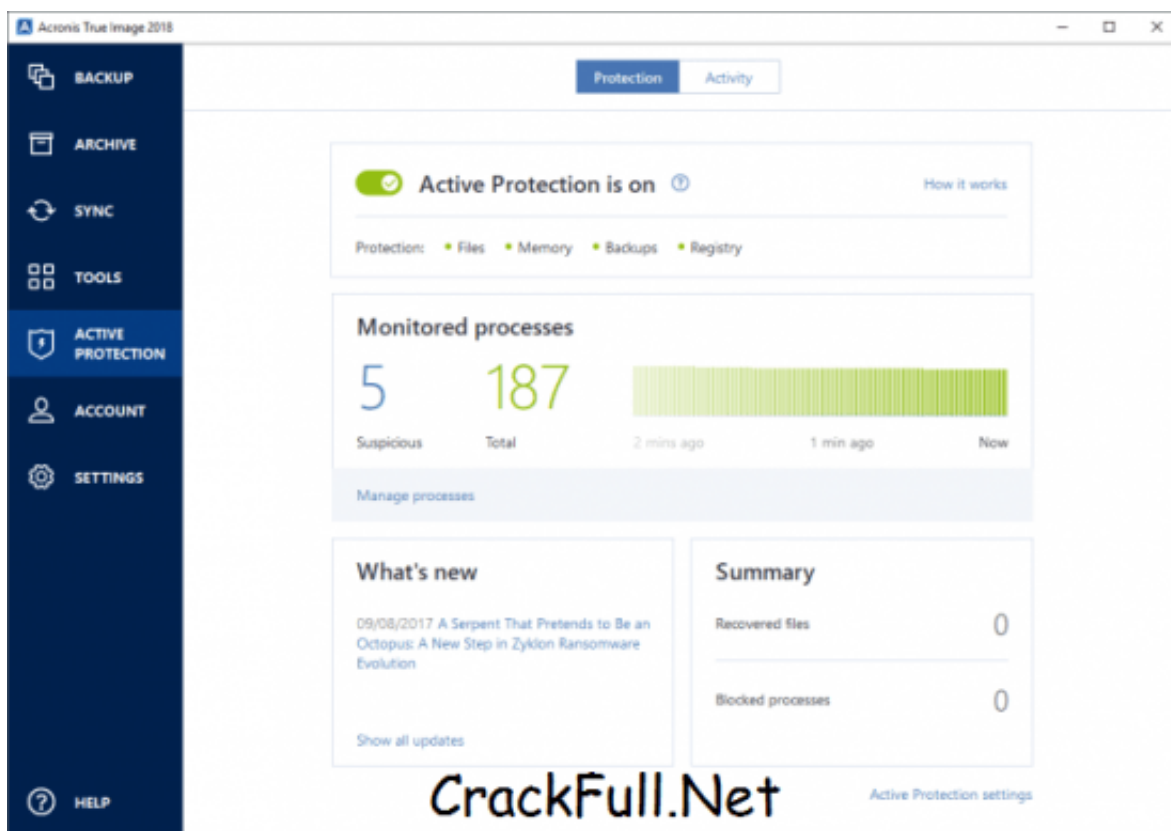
Acronis True Image 2018

BACKUP
ARCHIVE
SYNC
TOOLS
ACTIVE PROTECTION
ACCOUNT
SETTINGS
HELP

Protection | Activity

Active Protection is on ⓘ
How it works

Protection: • Files • Memory • Backups • Registry

Monitored processes

5
Suspicious

187
Total

2 mins ago | 1 min ago | Now

Manage processes

What's new

09/08/2017 A Serpent That Pretends to Be an Octopus: A New Step in Zyklon Ransomware Evolution

Show all updates

Summary

Recovered files 0

Blocked processes 0

CrackFull.Net

Active Protection settings